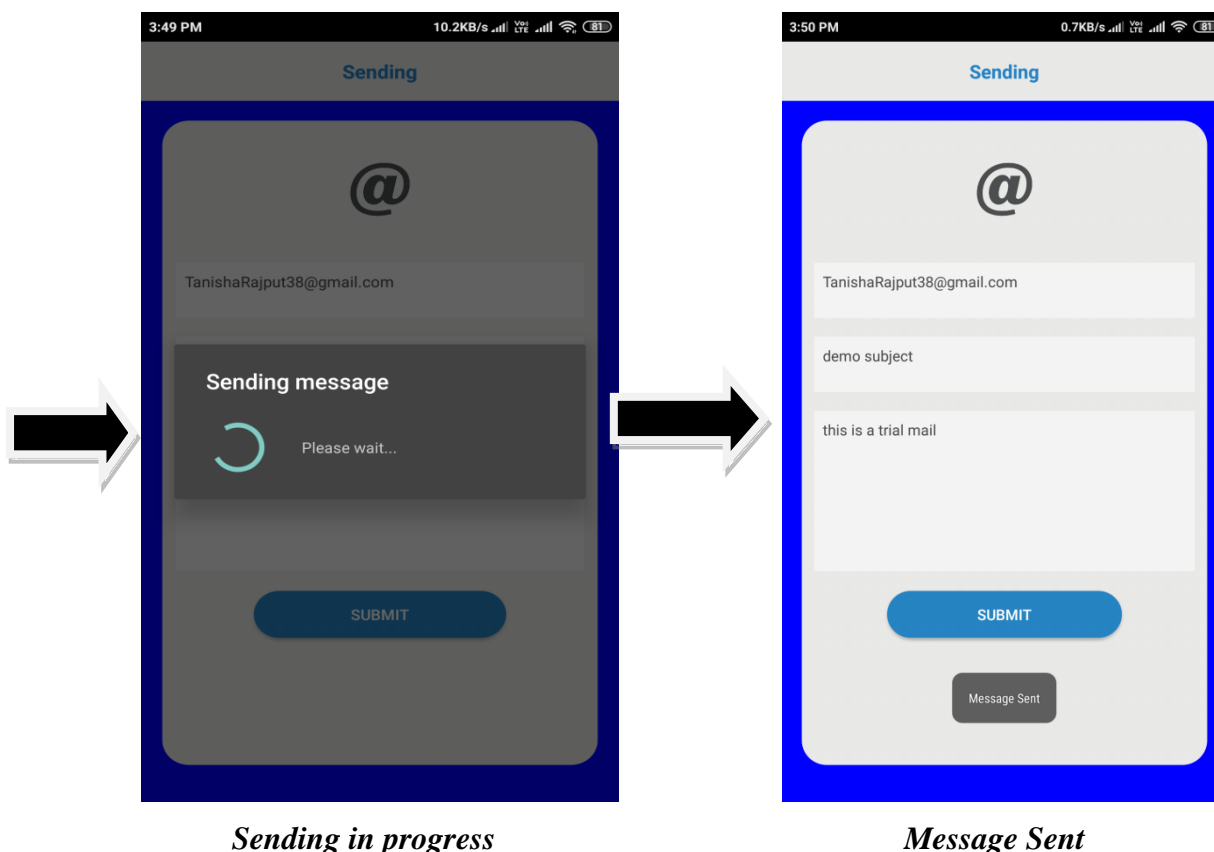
3:49 PM
10.2KB/s 81

Sending

@

TanishaRajput38@gmail.com

Sending message

Please wait...

SUBMIT

Sending in progress

3:50 PM
0.7KB/s 81

Sending

@

TanishaRajput38@gmail.com

demo subject

this is a trial mail

SUBMIT

Message Sent

Message Sent